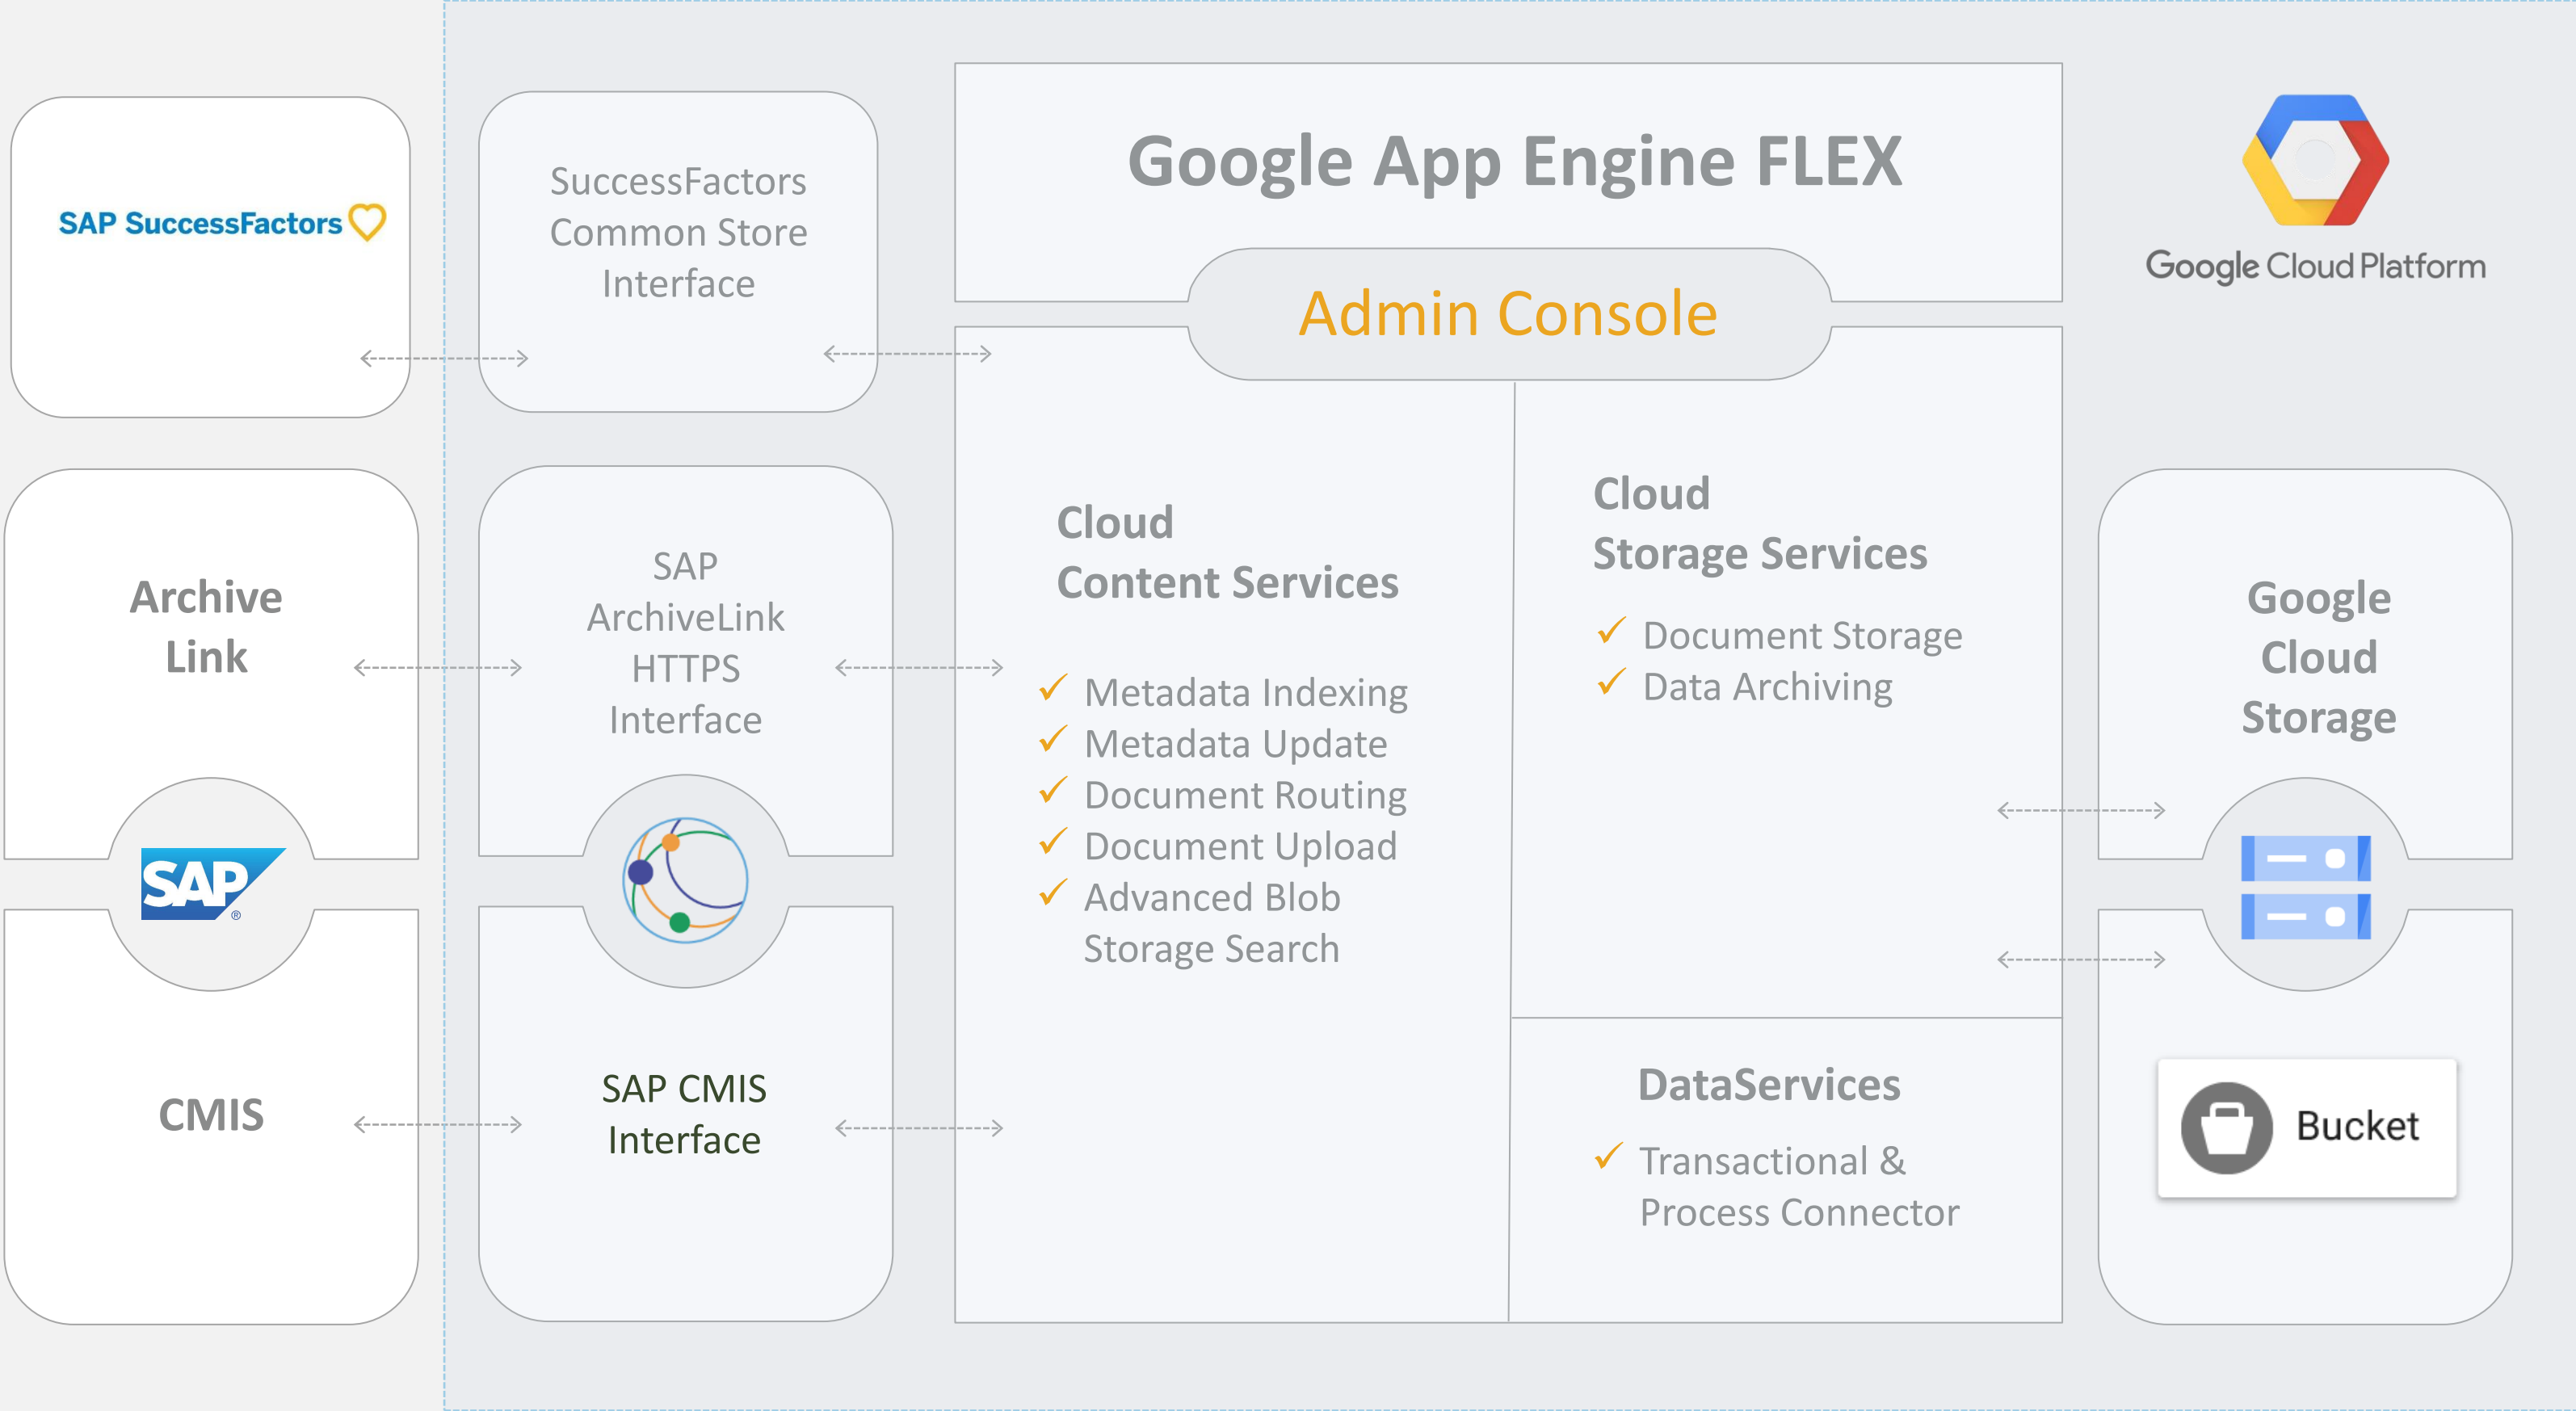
SAP SuccessFactors

SuccessFactors Common Store Interface

Google App Engine FLEX

Admin Console

Google Cloud Platform

Archive Link

SAP

CMIS

SAP ArchiveLink HTTPS Interface

SAP CMIS Interface

Cloud Content Services

✓ Metadata Indexing
✓ Metadata Update
✓ Document Routing
✓ Document Upload
✓ Advanced Blob Storage Search

Cloud Storage Services

✓ Document Storage
✓ Data Archiving

DataServices

✓ Transactional & Process Connector

Google Cloud Storage

Bucket